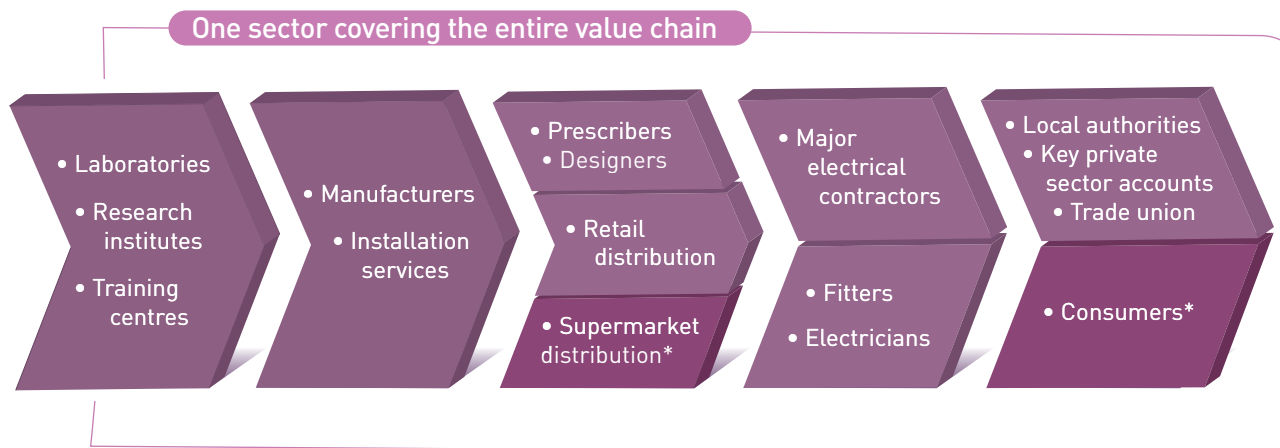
One sector covering the entire value chain

• Laboratories
• Research institutes
• Training centres

• Manufacturers
• Installation services

• Prescribers
• Designers

• Retail distribution

• Supermarket distribution*

• Major electrical contractors

• Fitters
• Electricians

• Local authorities
• Key private sector accounts
• Trade union

• Consumers*